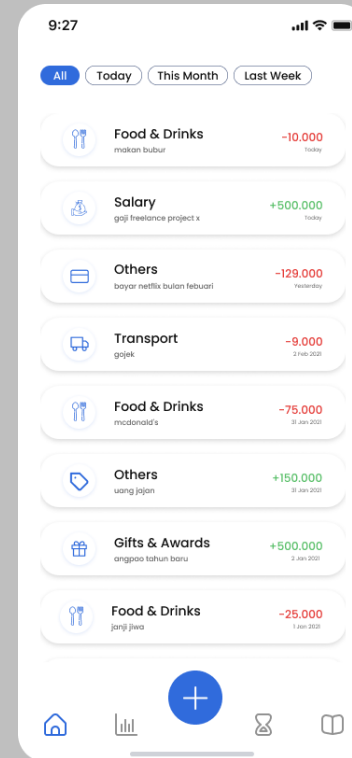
9:27

All Today This Month Last Week

Food & Drinks
makan bubur
-10.000
Today

Salary
gaji freelance project x
+500.000
Today

Others
bayar netflix bulan febuari
-129.000
Yesterday

Transport
gojek
-9.000
2 Feb 2021

Food & Drinks
mcdonald's
-75.000
31 Jan 2021

Others
uang jajan
+150.000
31 Jan 2021

Gifts & Awards
angpao tahun baru
+500.000
2 Jan 2021

Food & Drinks
janji jiwa
-25.000
1 Jan 2021